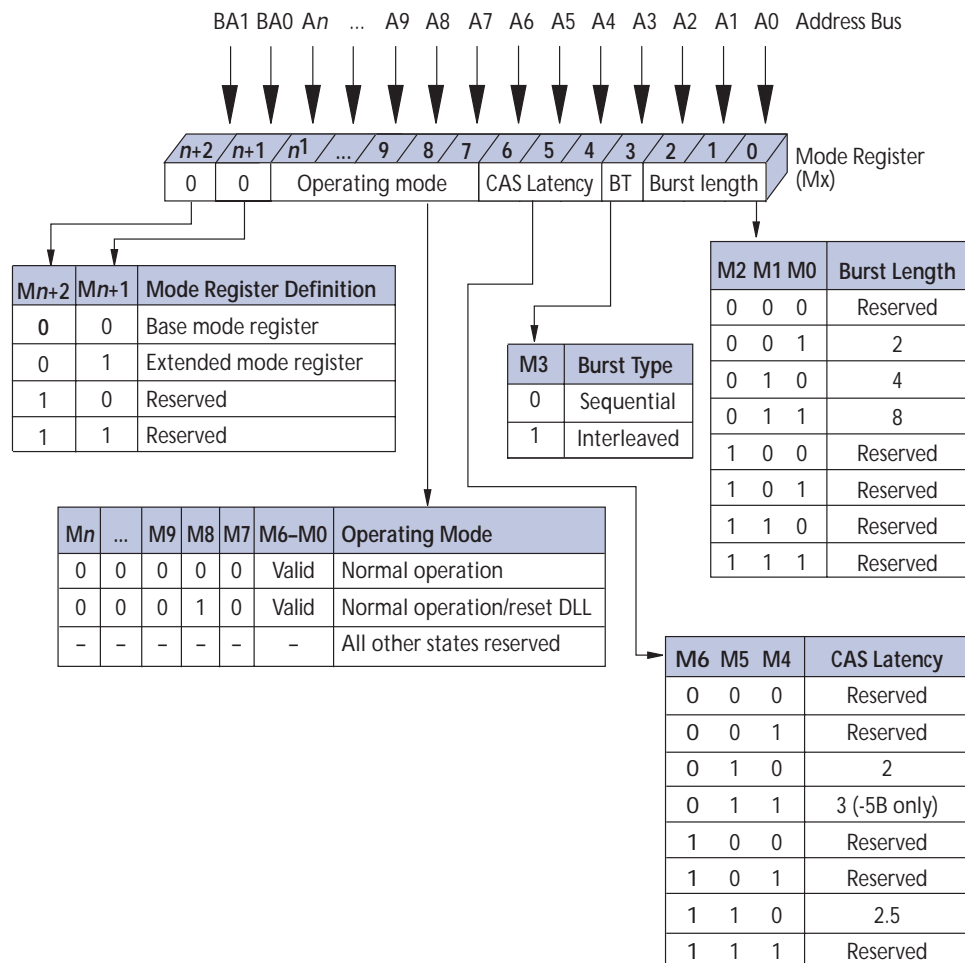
BA1 BA0 A$n$ ... A9 A8 A7 A6 A5 A4 A3 A2 A1 A0 Address Bus

$n$+2 $n$+1 $n$1 ... 9 8 7 6 5 4 3 2 1 0 Mode Register (Mx)

0 0 Operating mode CAS Latency BT Burst length

| M$n$+2 | M$n$+1 | Mode Register Definition |
|---|---|---|
| 0 | 0 | Base mode register |
| 0 | 1 | Extended mode register |
| 1 | 0 | Reserved |
| 1 | 1 | Reserved |

| M3 | Burst Type |
|---|---|
| 0 | Sequential |
| 1 | Interleaved |

| M2 M1 M0 | Burst Length |
|---|---|
| 0 0 0 | Reserved |
| 0 0 1 | 2 |
| 0 1 0 | 4 |
| 0 1 1 | 8 |
| 1 0 0 | Reserved |
| 1 0 1 | Reserved |
| 1 1 0 | Reserved |
| 1 1 1 | Reserved |

| M$n$ | ... | M9 | M8 | M7 | M6–M0 | Operating Mode |
|---|---|---|---|---|---|---|
| 0 | 0 | 0 | 0 | 0 | Valid | Normal operation |
| 0 | 0 | 0 | 1 | 0 | Valid | Normal operation/reset DLL |
| – | – | – | – | – | – | All other states reserved |

| M6 M5 M4 | CAS Latency |
|---|---|
| 0 0 0 | Reserved |
| 0 0 1 | Reserved |
| 0 1 0 | 2 |
| 0 1 1 | 3 (-5B only) |
| 1 0 0 | Reserved |
| 1 0 1 | Reserved |
| 1 1 0 | 2.5 |
| 1 1 1 | Reserved |